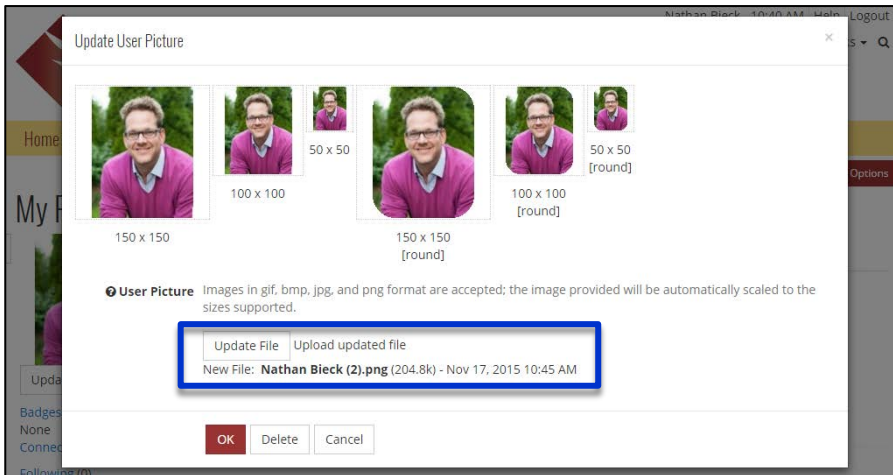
Nathan Bieck 10:40 AM Help Logout

Update User Picture

×

150 x 150

100 x 100

50 x 50

150 x 150
[round]

100 x 100
[round]

50 x 50
[round]

Home

Options

My P

User Picture Images in gif, bmp, jpg, and png format are accepted; the image provided will be automatically scaled to the sizes supported.

Update File Upload updated file

New File: **Nathan Bieck (2).png** (204.8k) - Nov 17, 2015 10:45 AM

Upda

Badges
None
Conne

Following (0)

OK Delete Cancel